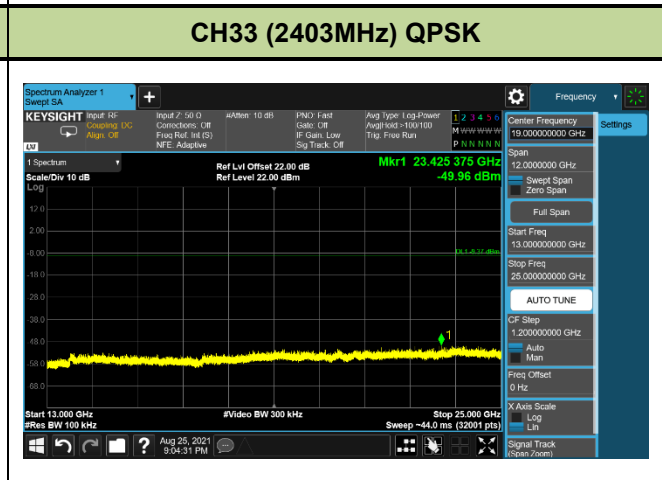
CH33 (2403MHz) QPSK

Spectrum Analyzer 1
Swept SA

Frequency

KEYSIGHT Input: RF
Coupling: DC
Align: Off

Input Z: 50 Ω
Corrections: Off
Freq Ref: Int (S)
NFE: Adaptive

#Atten: 10 dB

PNO: Fast
Gate: Off
IF Gain: Low
Sig Track: Off

Avg Type: Log-Power
Avg|Hold:>100/100
Trig: Free Run

1 2 3 4 5 6
M WWWWW
P N N N N N

1 Spectrum
Scale/Div 10 dB
Log

Ref Lvl Offset 22.00 dB
Ref Level 22.00 dBm

Mkr1 23.425 375 GHz
-49.96 dBm

12.0
2.00
-8.00
-18.0
-28.0
-38.0
-48.0
-58.0
-68.0

DL1 -8.27 dBm

1

Start 13.000 GHz
#Res BW 100 kHz

#Video BW 300 kHz

Stop 25.000 GHz
Sweep ~44.0 ms (32001 pts)

Center Frequency
19.000000000 GHz

Settings

Span
12.0000000 GHz

Swept Span
Zero Span

Full Span

Start Freq
13.000000000 GHz

Stop Freq
25.000000000 GHz

AUTO TUNE

CF Step
1.200000000 GHz

Auto
Man

Freq Offset
0 Hz

X Axis Scale
Log
Lin

Signal Track
(Span Zoom)

Aug 25, 2021
9:04:31 PM